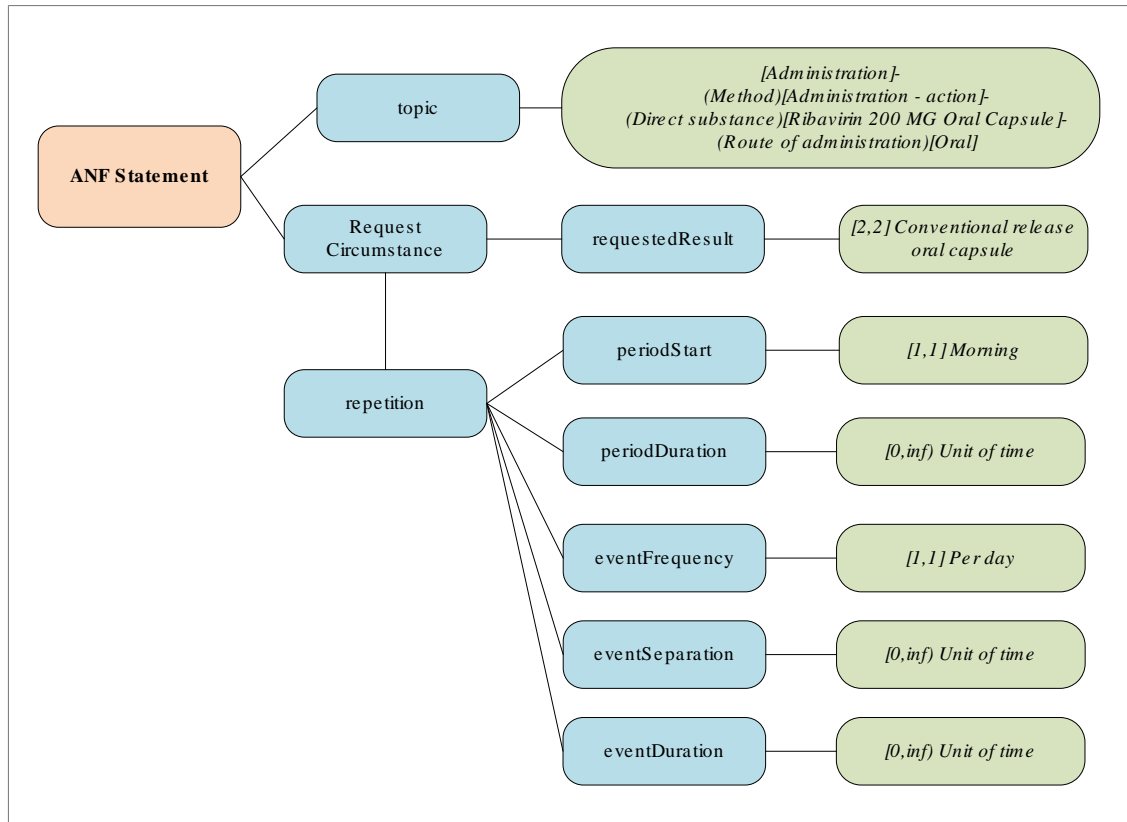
ANF Statement

topic

[Administration]-(Method)[Administration - action]-(Direct substance)[Ribavirin 200 MG Oral Capsule]-(Route of administration)[Oral]

Request Circumstance

requestedResult

[2,2] Conventional release oral capsule

repetition

periodStart

[1,1] Morning

periodDuration

[0,inf) Unit of time

eventFrequency

[1,1] Per day

eventSeparation

[0,inf) Unit of time

eventDuration

[0,inf) Unit of time